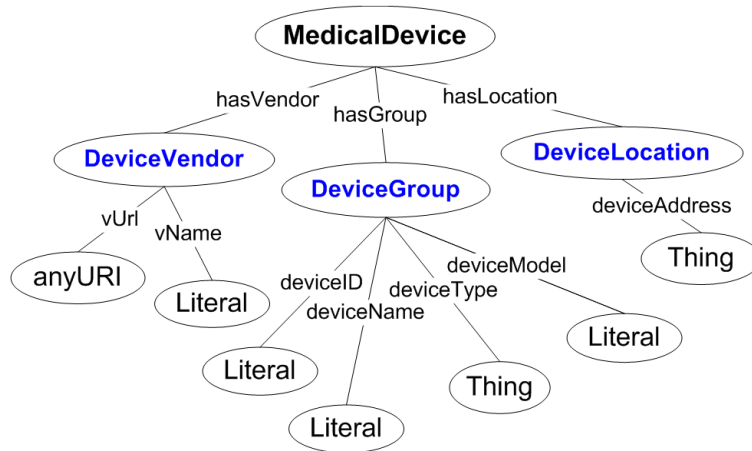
MedicalDevice

hasVendor
hasGroup
hasLocation

DeviceVendor
DeviceGroup
DeviceLocation

vUrl
vName
deviceAddress

anyURI
Literal
Thing

deviceID
deviceName
deviceType
deviceModel

Literal
Literal
Thing
Literal